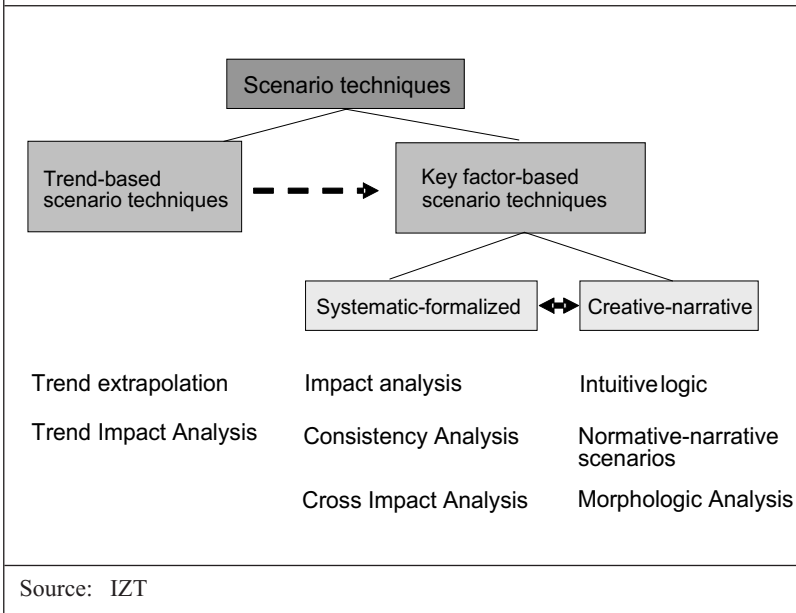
Scenario techniques

Trend-based scenario techniques

Key factor-based scenario techniques

Systematic-formalized

Creative-narrative

Trend extrapolation

Trend Impact Analysis

Impact analysis

Consistency Analysis

Cross Impact Analysis

Intuitivelogic

Normative-narrative scenarios

Morphologic Analysis

Source: IZT